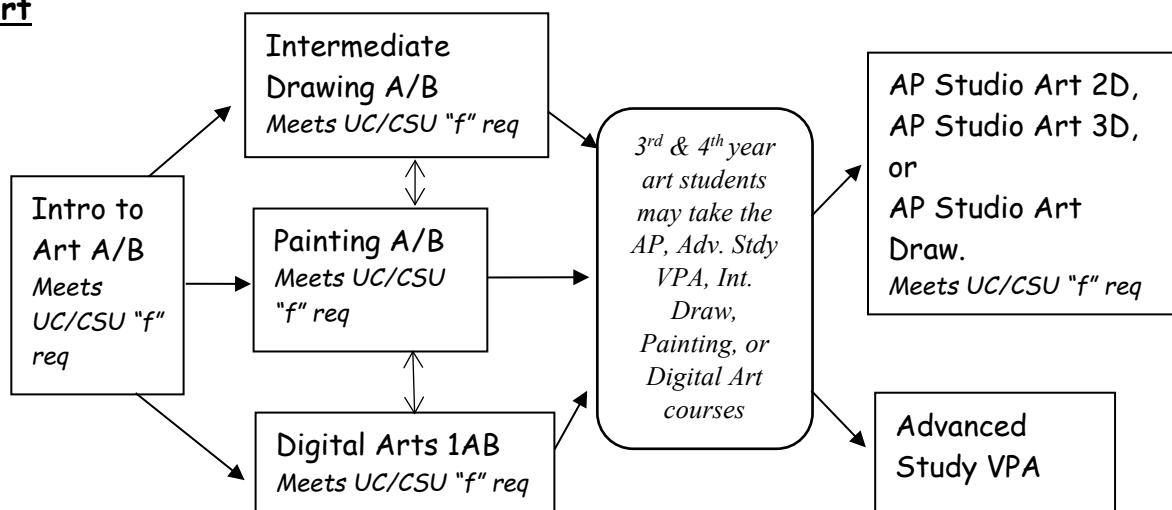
rt

Intro to Art A/B
Meets UC/CSU "f" req

Intermediate Drawing A/B
Meets UC/CSU "f" req

Painting A/B
Meets UC/CSU "f" req

Digital Arts 1AB
Meets UC/CSU "f" req

$3^{rd}$ & $4^{th}$ year art students may take the AP, Adv. Stdy VPA, Int. Draw, Painting, or Digital Art courses

AP Studio Art 2D, AP Studio Art 3D, or AP Studio Art Draw.
Meets UC/CSU "f" req

Advanced Study VPA